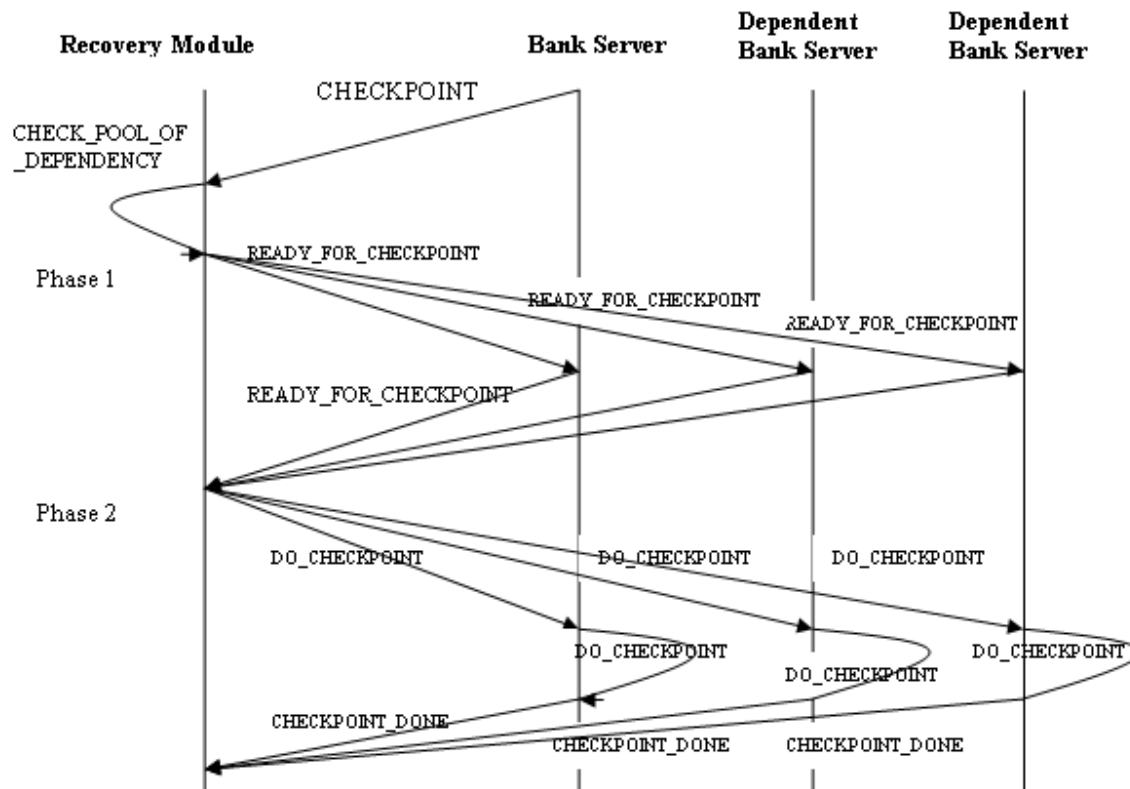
Recovery Module

Bank Server

Dependent Bank Server

Dependent Bank Server

CHECKPOINT

CHECK_POOL_OF _DEPENDENCY

Phase 1

READY_FOR_CHECKPOINT

READY_FOR_CHECKPOINT

READY_FOR_CHECKPOINT

READY_FOR_CHECKPOINT

Phase 2

DO_CHECKPOINT

DO_CHECKPOINT

DO_CHECKPOINT

DO_CHECKPOINT

DO_CHECKPOINT

DO_CHECKPOINT

CHECKPOINT_DONE

CHECKPOINT_DONE

CHECKPOINT_DONE